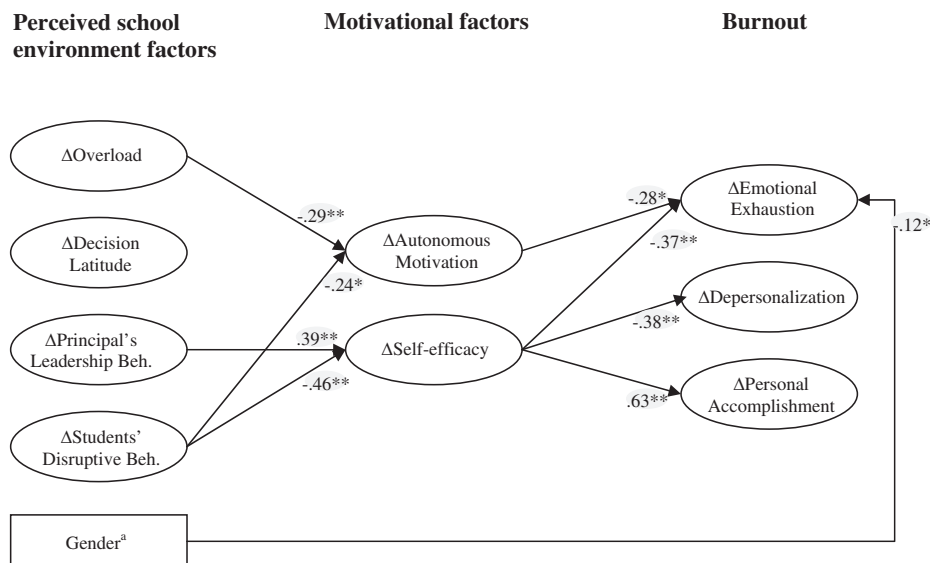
Perceived school environment factors

Motivational factors

Burnout

ΔOverload

ΔDecision Latitude

ΔPrincipal's Leadership Beh.

ΔStudents' Disruptive Beh.

Gender$^{a}$

-.29**

-.24*

.39**

-.46**

ΔAutonomous Motivation

ΔSelf-efficacy

-.28*

-.37**

-.38**

.63**

ΔEmotional Exhaustion

ΔDepersonalization

ΔPersonal Accomplishment

-.12*